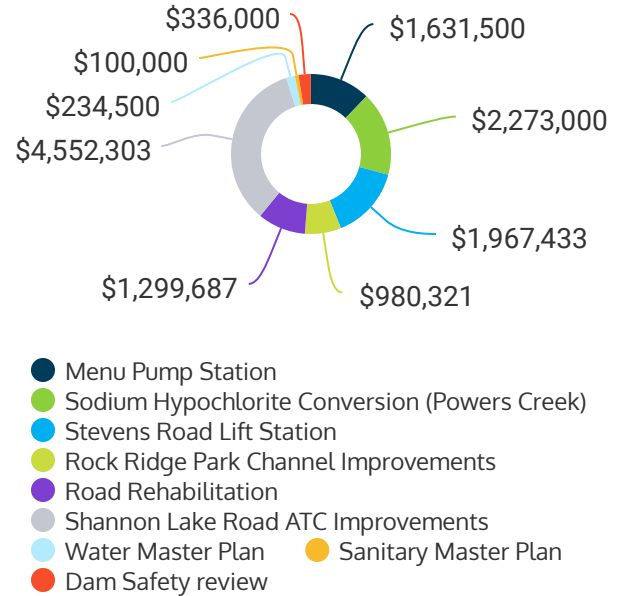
$336,000
$1,631,500
$100,000
$234,500
$2,273,000
$4,552,303
$1,967,433
$1,299,687
$980,321

Menu Pump Station
Sodium Hypochlorite Conversion (Powers Creek)
Stevens Road Lift Station
Rock Ridge Park Channel Improvements
Road Rehabilitation
Shannon Lake Road ATC Improvements
Water Master Plan
Sanitary Master Plan
Dam Safety review